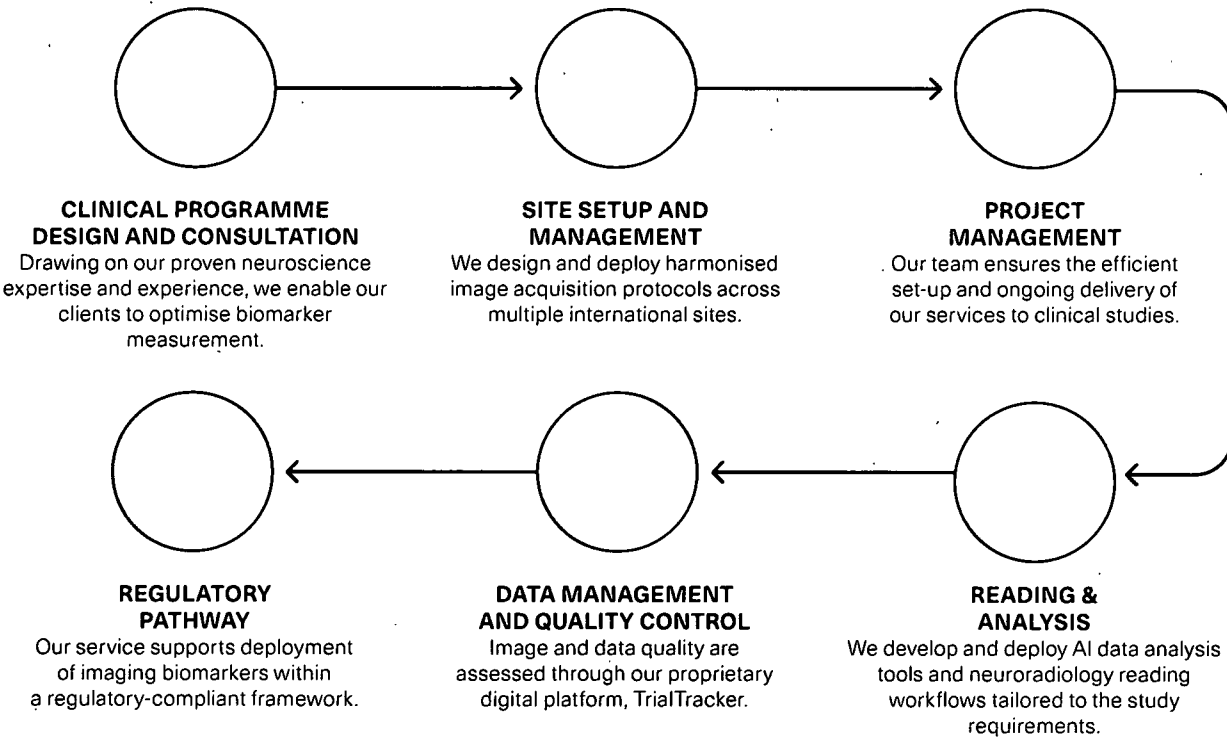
CLINICAL PROGRAMME DESIGN AND CONSULTATION
Drawing on our proven neuroscience expertise and experience, we enable our clients to optimise biomarker measurement.

SITE SETUP AND MANAGEMENT
We design and deploy harmonised image acquisition protocols across multiple international sites.

PROJECT MANAGEMENT
Our team ensures the efficient set-up and ongoing delivery of our services to clinical studies.

REGULATORY PATHWAY
Our service supports deployment of imaging biomarkers within a regulatory-compliant framework.

DATA MANAGEMENT AND QUALITY CONTROL
Image and data quality are assessed through our proprietary digital platform, TrialTracker.

READING & ANALYSIS
We develop and deploy AI data analysis tools and neuroradiology reading workflows tailored to the study requirements.